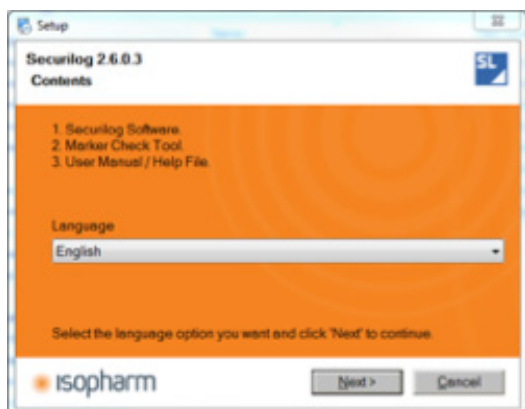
Setup

Securilog 2.6.0.3
Contents

SL

1. Securilog Software.
2. Marker Check Tool.
3. User Manual / Help File.

Language
English

Select the language option you want and click 'Next' to continue.

isopharm

Next >
Cancel